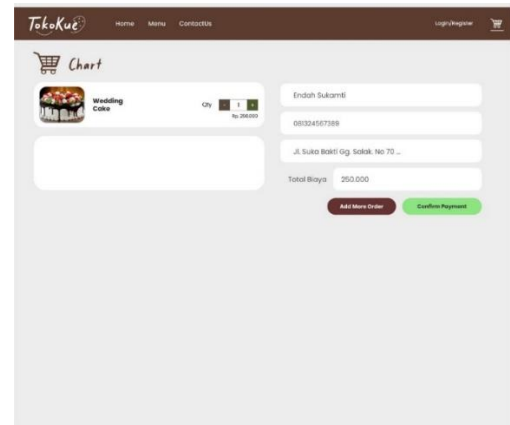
TokoKue

Home Menu ContactUs

Login/Register

Chart

Wedding Cake

Qty - 1 +

Rp 250.000

Endah Sukamti

081324567389

Jl. Suko Bakti Gg. Salak. No 70 ...

Total Biaya 250.000

Add More Order

Confirm Payment